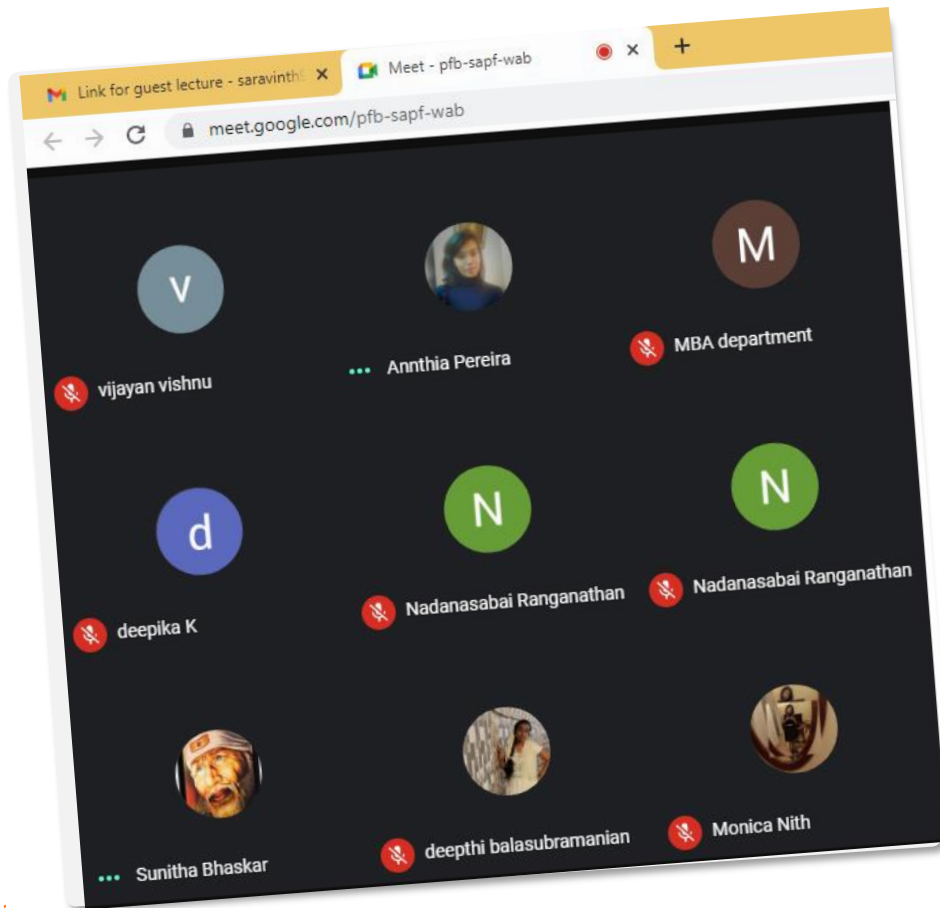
Link for guest lecture - saravinth

Meet - pfb-sapf-wab

meet.google.com/pfb-sapf-wab

V

vijayan vishnu

Annthia Pereira

M

MBA department

d

deepika K

N

Nadanasabai Ranganathan

N

Nadanasabai Ranganathan

Sunitha Bhaskar

deepthi balasubramanian

Monica Nith